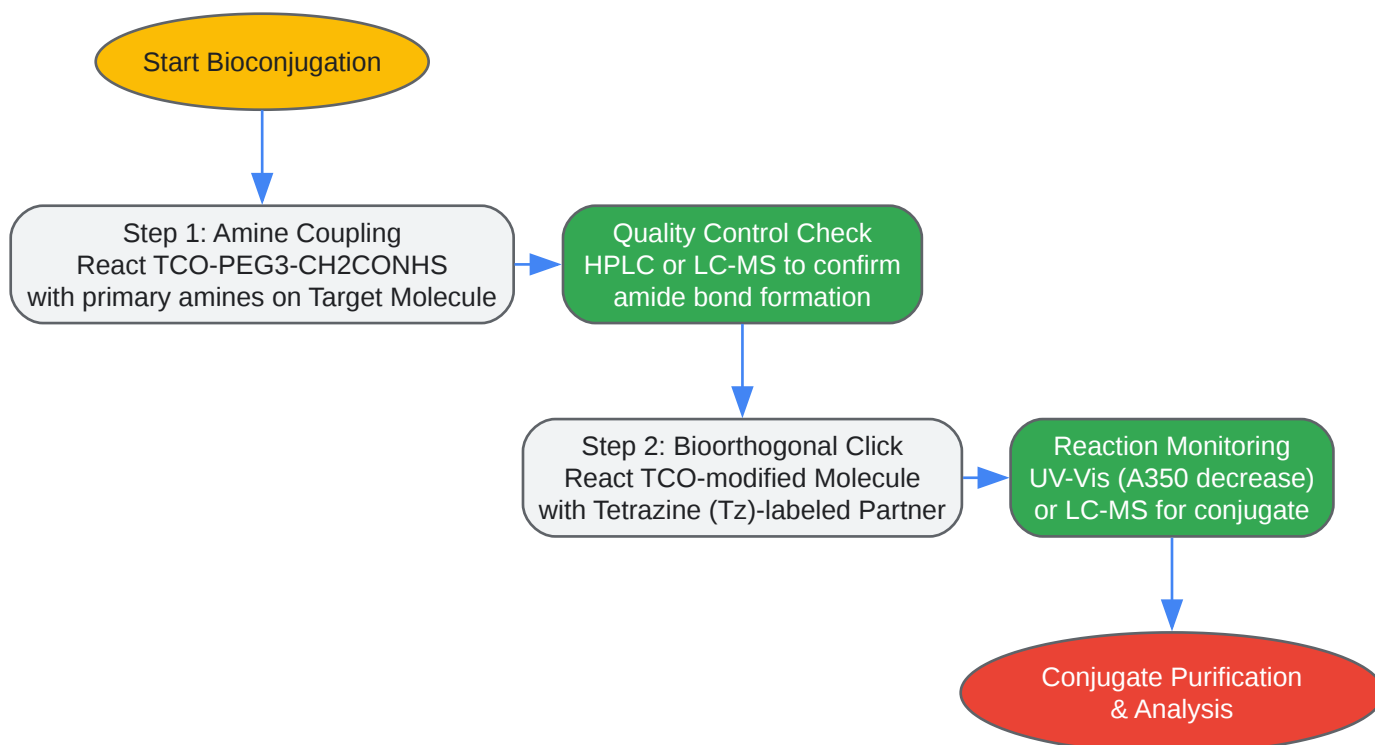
Start Bioconjugation

Step 1: Amine Coupling
React TCO-PEG3-CH2CONHS
with primary amines on Target Molecule

Quality Control Check
HPLC or LC-MS to confirm
amide bond formation

Step 2: Bioorthogonal Click
React TCO-modified Molecule
with Tetrazine (Tz)-labeled Partner

Reaction Monitoring
UV-Vis (A350 decrease)
or LC-MS for conjugate

Conjugate Purification
& Analysis